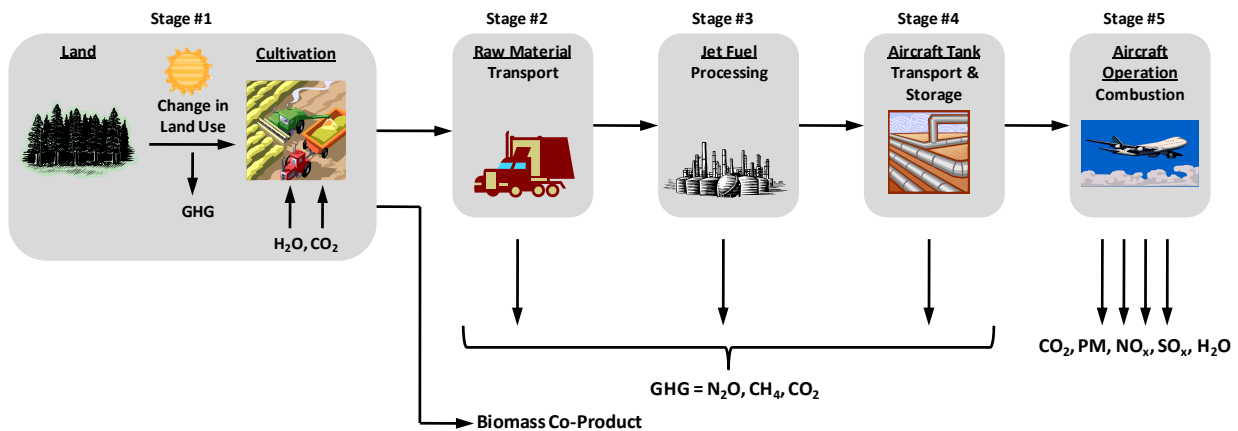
Stage #1

Land

Change in Land Use

GHG

Cultivation

$H_2O$, $CO_2$

Stage #2

Raw Material Transport

Stage #3

Jet Fuel Processing

Stage #4

Aircraft Tank Transport & Storage

Stage #5

Aircraft Operation Combustion

$CO_2$, PM, $NO_x$, $SO_x$, $H_2O$

GHG = $N_2O$, $CH_4$, $CO_2$

Biomass Co-Product